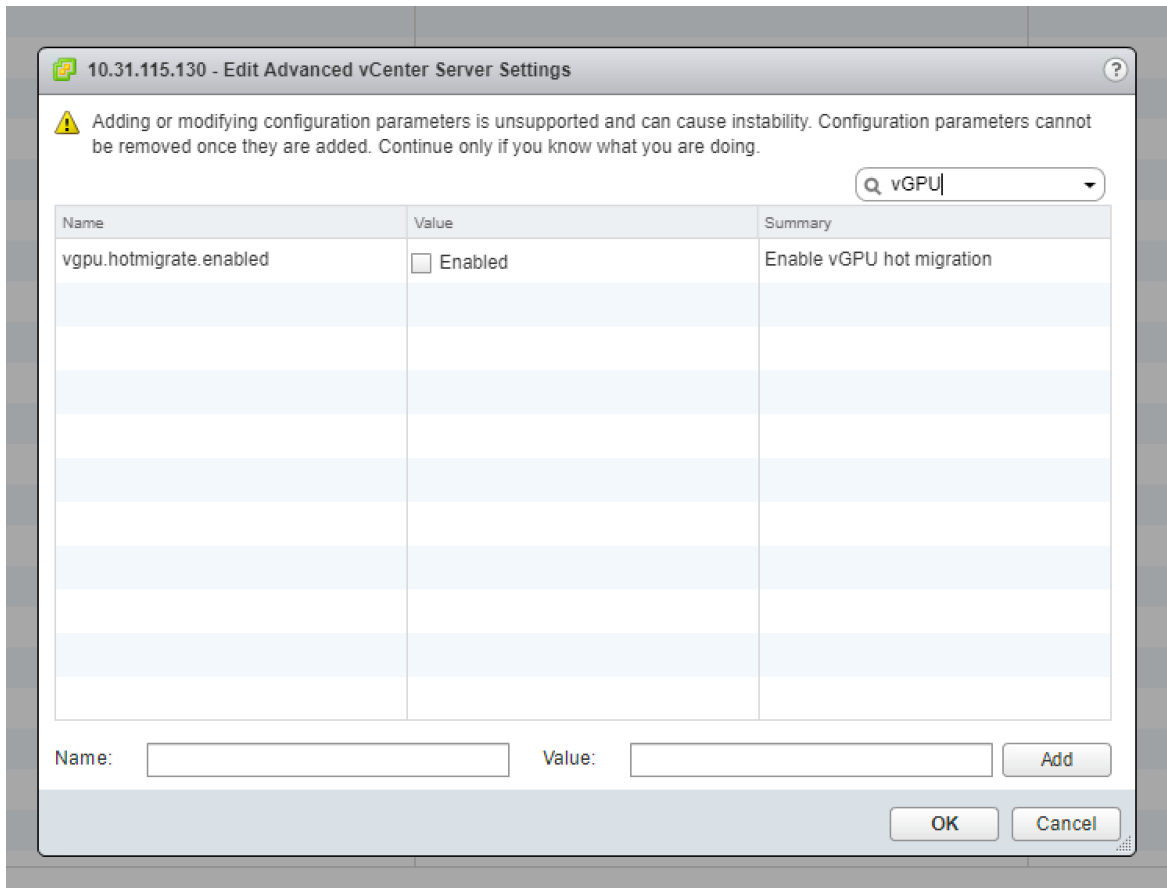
10.31.115.130 - Edit Advanced vCenter Server Settings

?

Adding or modifying configuration parameters is unsupported and can cause instability. Configuration parameters cannot be removed once they are added. Continue only if you know what you are doing.

vGPU

| Name | Value | Summary |
|---|---|---|
| vgpu.hotmigrate.enabled | Enabled | Enable vGPU hot migration |

Name:

Value:

Add

OK

Cancel